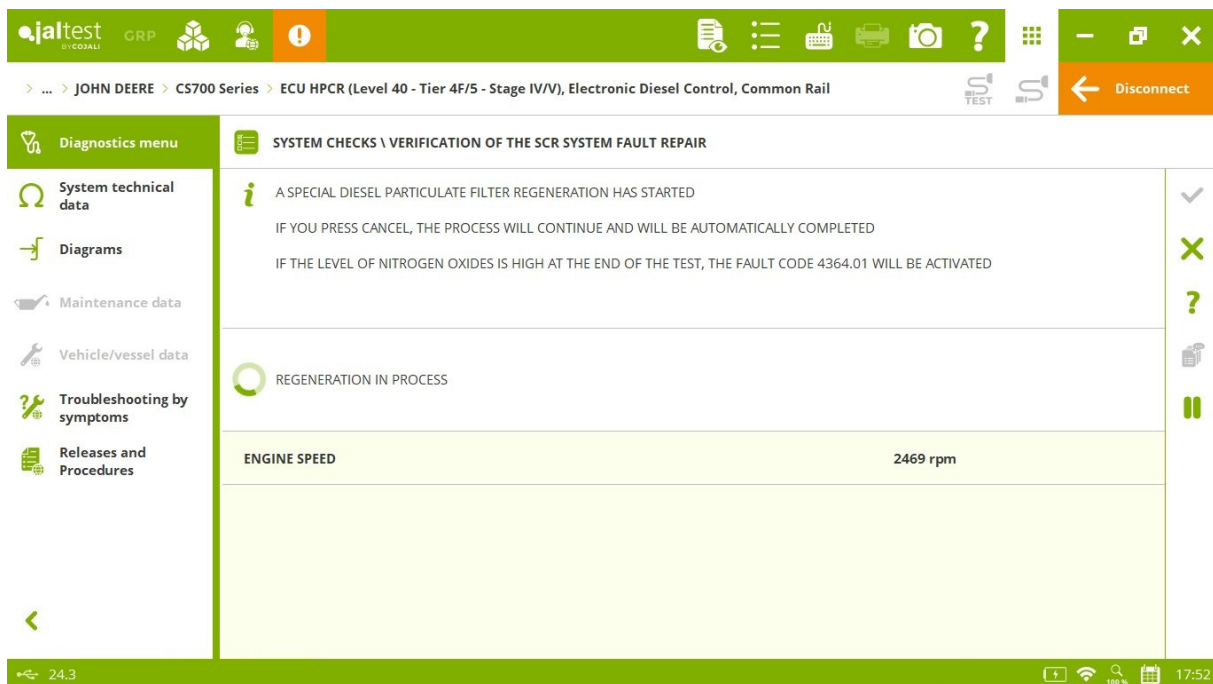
jaltest BY COJALI GRP

> ... > JOHN DEERE > CS700 Series > ECU HPCR (Level 40 - Tier 4F/5 - Stage IV/V), Electronic Diesel Control, Common Rail

TEST

Disconnect

Diagnostics menu

System technical data

Diagrams

Maintenance data

Vehicle/vessel data

Troubleshooting by symptoms

Releases and Procedures

SYSTEM CHECKS \ VERIFICATION OF THE SCR SYSTEM FAULT REPAIR

A SPECIAL DIESEL PARTICULATE FILTER REGENERATION HAS STARTED

IF YOU PRESS CANCEL, THE PROCESS WILL CONTINUE AND WILL BE AUTOMATICALLY COMPLETED

IF THE LEVEL OF NITROGEN OXIDES IS HIGH AT THE END OF THE TEST, THE FAULT CODE 4364.01 WILL BE ACTIVATED

REGENERATION IN PROCESS

| ENGINE SPEED | 2469 rpm |
|---|---|

24.3

100 %

17:52